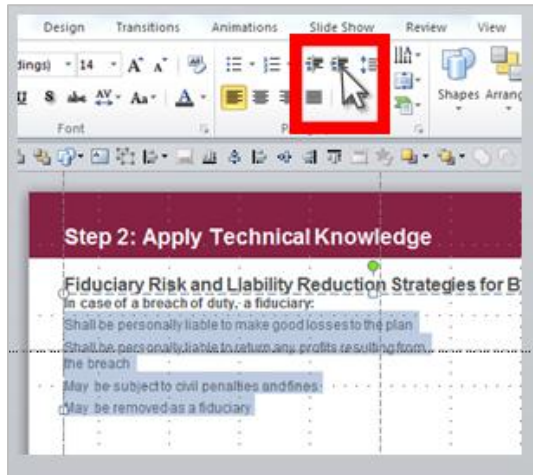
Design Transitions Animations Slide Show Review View

dings) 14 A A

Font

Shapes Arrang

Step 2: Apply Technical Knowledge

Fiduciary Risk and Liability Reduction Strategies for B

In case of a breach of duty, a fiduciary:

Shall be personally liable to make good losses to the plan

Shall be personally liable to return any profits resulting from the breach

May be subject to civil penalties and fines

May be removed as a fiduciary